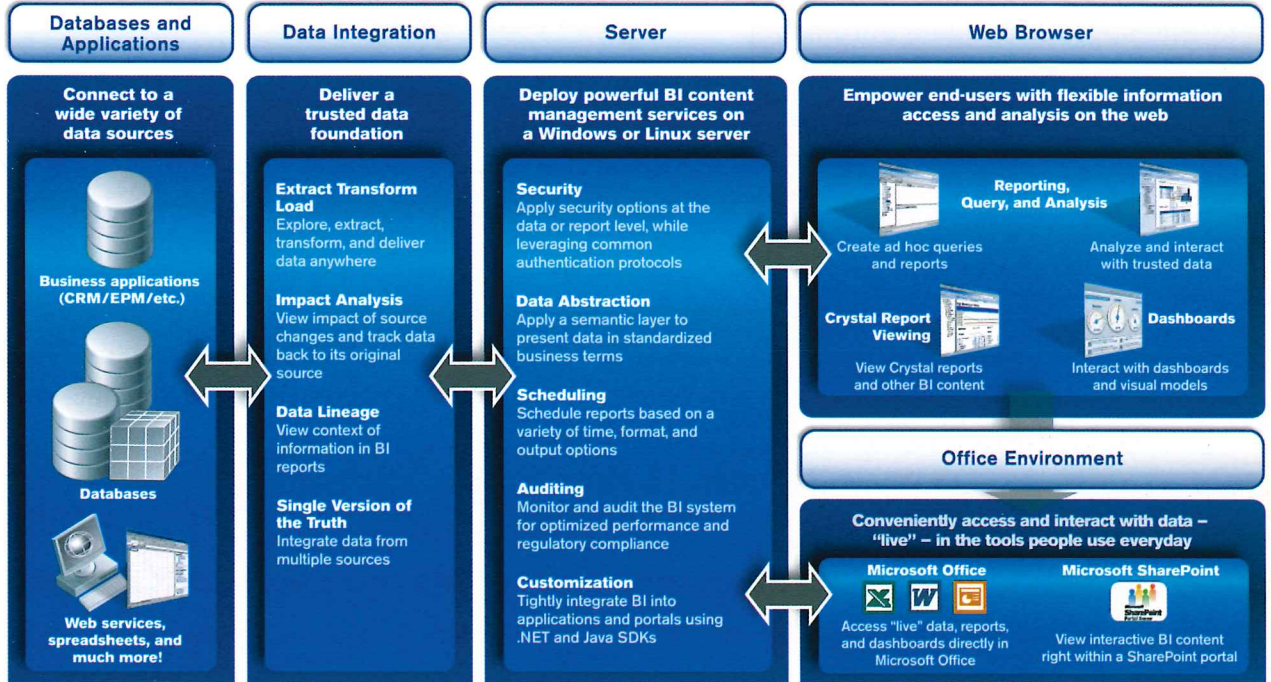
Databases and Applications

Connect to a wide variety of data sources

Business applications (CRM/EPM/etc.)

Databases

Web services, spreadsheets, and much more!

Data Integration

Deliver a trusted data foundation

Extract Transform Load
Explore, extract, transform, and deliver data anywhere

Impact Analysis
View impact of source changes and track data back to its original source

Data Lineage
View context of information in BI reports

Single Version of the Truth
Integrate data from multiple sources

Server

Deploy powerful BI content management services on a Windows or Linux server

Security
Apply security options at the data or report level, while leveraging common authentication protocols

Data Abstraction
Apply a semantic layer to present data in standardized business terms

Scheduling
Schedule reports based on a variety of time, format, and output options

Auditing
Monitor and audit the BI system for optimized performance and regulatory compliance

Customization
Tightly integrate BI into applications and portals using .NET and Java SDKs

Web Browser

Empower end-users with flexible information access and analysis on the web

Reporting, Query, and Analysis

Create ad hoc queries and reports

Analyze and interact with trusted data

Crystal Report Viewing

View Crystal reports and other BI content

Dashboards

Interact with dashboards and visual models

Office Environment

Conveniently access and interact with data – "live" – in the tools people use everyday

Microsoft Office

Access "live" data, reports, and dashboards directly in Microsoft Office

Microsoft SharePoint

Microsoft SharePoint

View interactive BI content right within a SharePoint portal